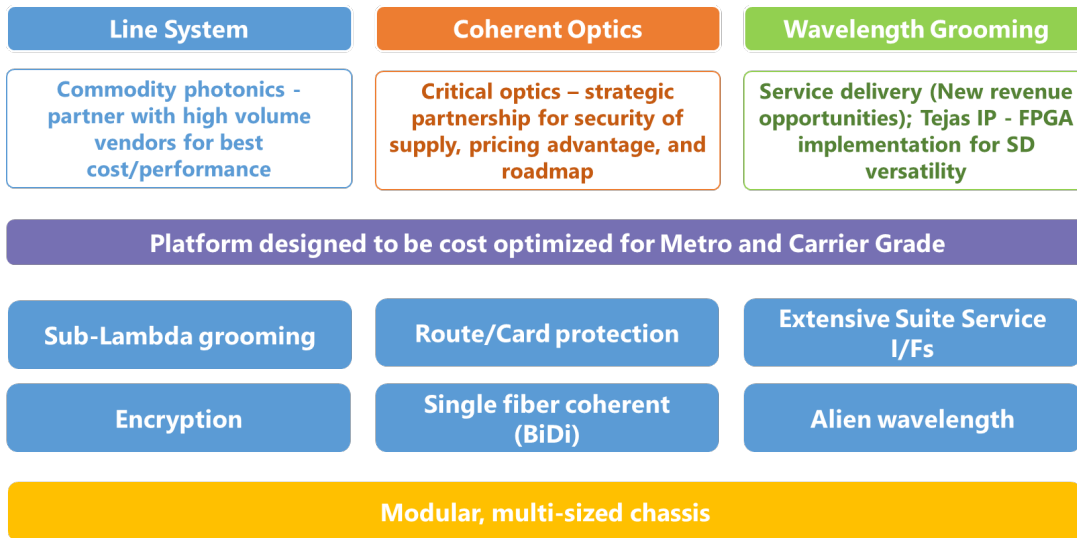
Line System

Coherent Optics

Wavelength Grooming

Commodity photonics - partner with high volume vendors for best cost/performance

Critical optics – strategic partnership for security of supply, pricing advantage, and roadmap

Service delivery (New revenue opportunities); Tejas IP - FPGA implementation for SD versatility

Platform designed to be cost optimized for Metro and Carrier Grade

Sub-Lambda grooming

Route/Card protection

Extensive Suite Service I/Fs

Encryption

Single fiber coherent (BiDi)

Alien wavelength

Modular, multi-sized chassis